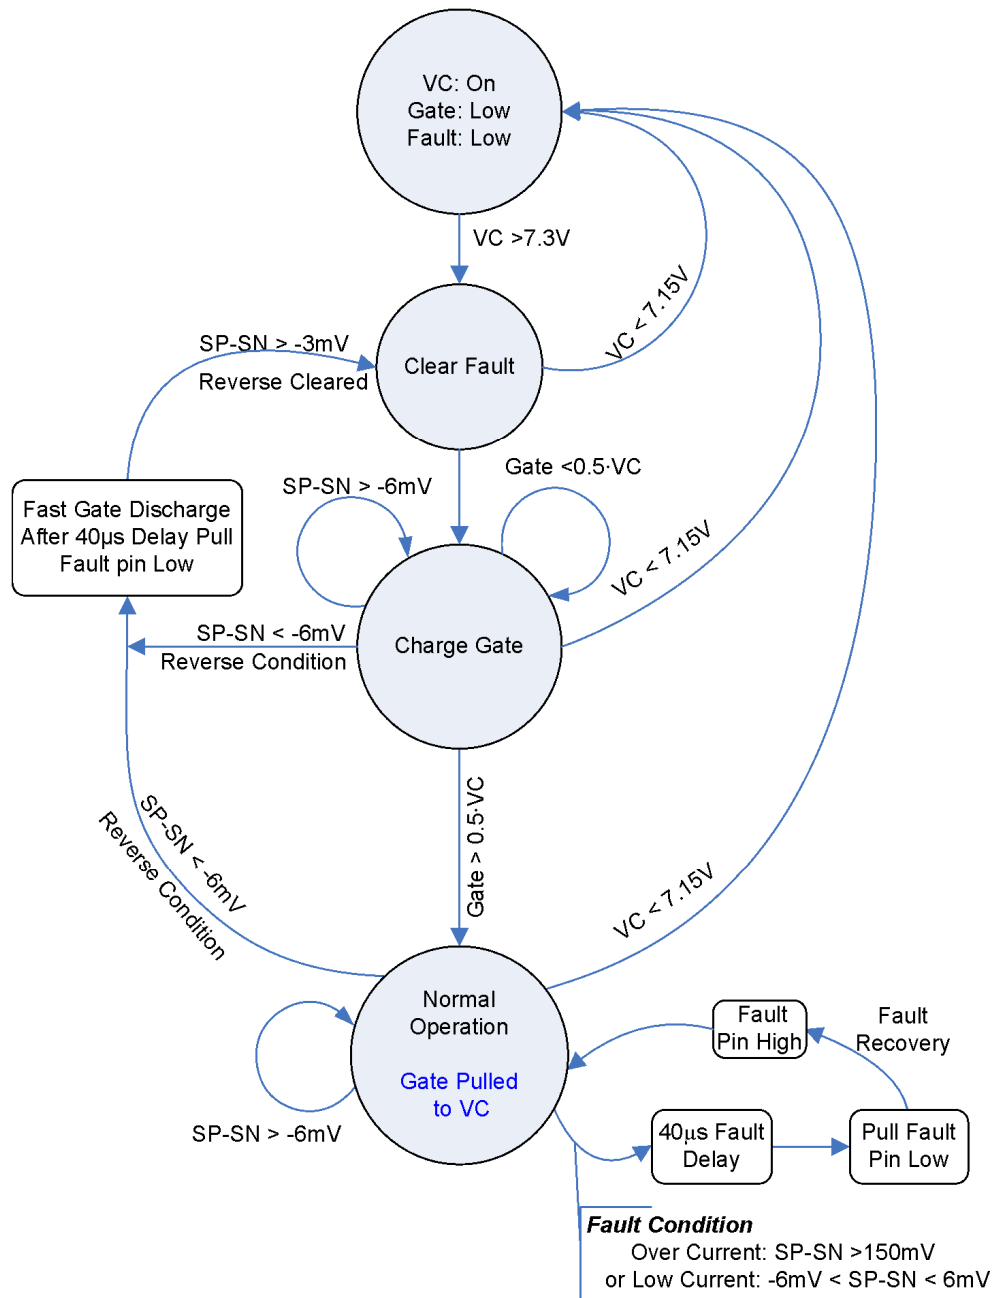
VC: On
Gate: Low
Fault: Low

VC >7.3V

VC < 7.15V

SP-SN > -3mV
Reverse Cleared

Clear Fault

Gate <0.5·VC

SP-SN > -6mV

Fast Gate Discharge
After 40µs Delay Pull
Fault pin Low

VC < 7.15V

SP-SN < -6mV
Reverse Condition

Charge Gate

Gate > 0.5·VC

SP-SN < -6mV
Reverse Condition

VC < 7.15V

Normal
Operation

Gate Pulled
to VC

Fault
Pin High

Fault
Recovery

SP-SN > -6mV

40µs Fault
Delay

Pull Fault
Pin Low

*Fault Condition*
Over Current: SP-SN >150mV
or Low Current: -6mV < SP-SN < 6mV